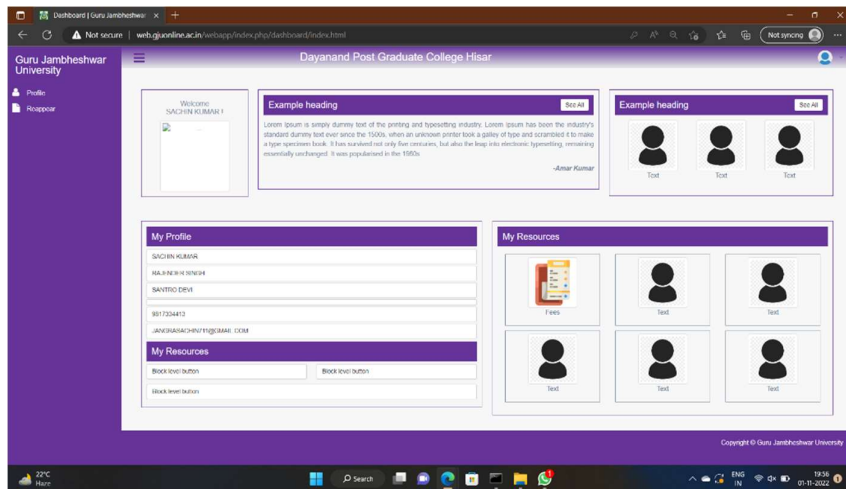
Dashboard | Guru Jambheshwar ×

Not secure | web.gjuonline.ac.in/webapp/index.php/dashboard/index.html

Not syncing

Guru Jambheshwar University

Dayanand Post Graduate College Hisar

Profile
Reappear

Welcome
SACHIN KUMAR !

Example heading
See All

Lorem Ipsum is simply dummy text of the printing and typesetting industry. Lorem Ipsum has been the industry's standard dummy text ever since the 1500s, when an unknown printer took a galley of type and scrambled it to make a type specimen book. It has survived not only five centuries, but also the leap into electronic typesetting, remaining essentially unchanged. It was popularised in the 1960s

-Amar Kumar

Example heading
See All

Text
Text
Text

My Profile

SACHIN KUMAR
RAJENDER SINGH
SANTRO DEVI

9517334413
JANGRASACHIN711@GMAIL.COM

My Resources

Block level button
Block level button
Block level button

My Resources

Fees
Text
Text
Text
Text
Text

Copyright © Guru Jambheshwar University

22°C
Haze

Search

ENG
IN

19:56
01-11-2022